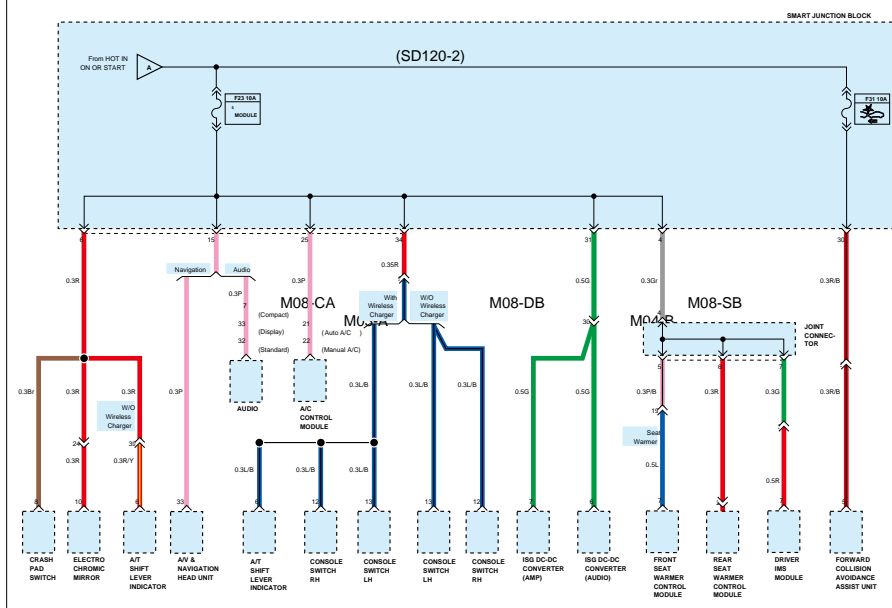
SMART JUNCTION BLOCK

From HOT IN ON OR START

A

(SD120-2)

F23 10A
MODULE

F31 10A

6 15 25 34 31 4 30

0.3R

Navigation Audio

0.3P

0.3P

(Compact) (Display) (Standard)

7 33 32

M08-CA

(Auto A/C) (Manual A/C)

21 22

0.35R

With Wireless Charger

W/O Wireless Charger

M0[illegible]

M08-DB

0.5G

30

0.3Gr

M0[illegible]

M08-SB

JOINT CONNEC-TOR

0.3R/B

0.3Br

0.3R

0.3R

W/O Wireless Charger

24 35

0.3R 0.3R/Y

0.3P

AUDIO

A/C CONTROL MODULE

0.3L/B 0.3L/B 0.3L/B

0.5G 0.5G

5 6 7

0.3P/B 0.3R 0.3G

19

Seat Warmer

0.5L

0.5R

0.3R/B

8 10 6 33 6 12 13 13 12 7 6 7 7 7 8

CRASH PAD SWITCH

ELECTRO CHROMIC MIRROR

A/T SHIFT LEVER INDICATOR

A/V & NAVIGATION HEAD UNIT

A/T SHIFT LEVER INDICATOR

0.3L/B 0.3L/B 0.3L/B

CONSOLE SWITCH RH

CONSOLE SWITCH LH

CONSOLE SWITCH LH

CONSOLE SWITCH RH

ISG DC-DC CONVERTER (AMP)

ISG DC-DC CONVERTER (AUDIO)

FRONT SEAT WARMER CONTROL MODULE

REAR SEAT WARMER CONTROL MODULE

DRIVER IMS MODULE

FORWARD COLLISION AVOIDANCE ASSIST UNIT